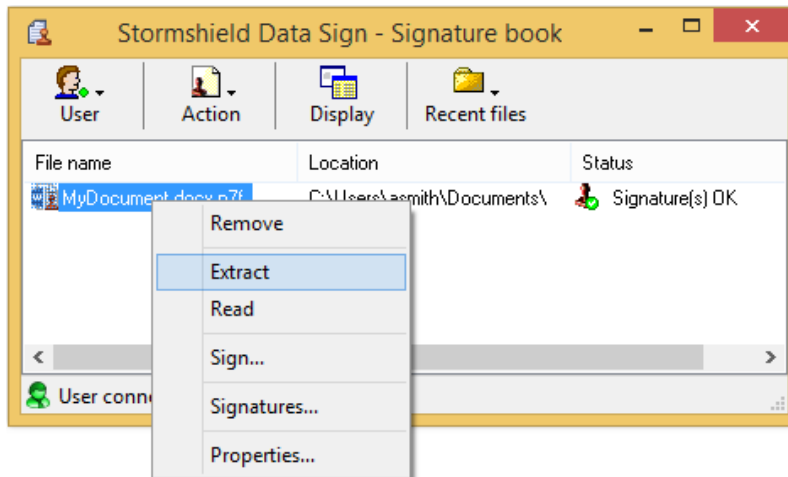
Stormshield Data Sign - Signature book

User

Action

Display

Recent files

| File name | Location | Status |
|---|---|---|
| MyDocument.docx.p7f | C:\Users\asmith\Documents\ | Signature(s) OK |

Remove

Extract

Read

Sign...

Signatures...

Properties...

User conn